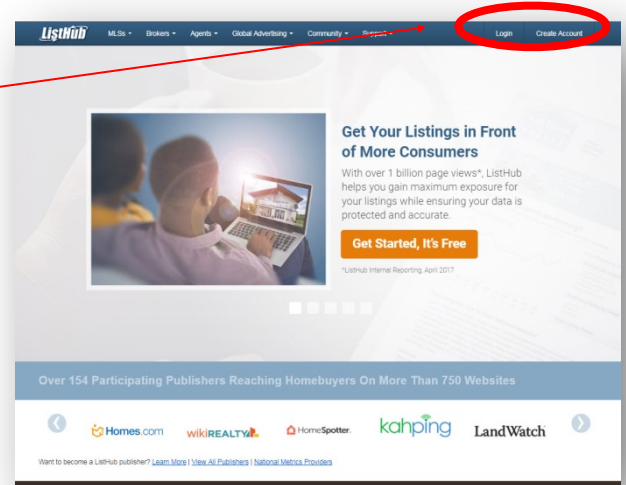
ListHub MLSs ▾ Brokers ▾ Agents ▾ Global Advertising ▾ Community ▾ Support ▾ Login Create Account

Get Your Listings in Front of More Consumers

With over 1 billion page views*, ListHub helps you gain maximum exposure for your listings while ensuring your data is protected and accurate.

Get Started, It's Free

*ListHub Internal Reporting, April 2017

Over 154 Participating Publishers Reaching Homebuyers On More Than 750 Websites

Homes.com wikiREALTY HomeSpotter kahping LandWatch

Want to become a ListHub publisher? Learn More | View All Publishers | National Metrics Providers